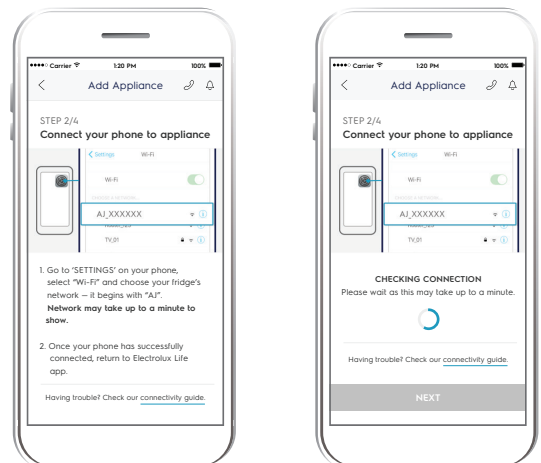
Carrier 1:20 PM 100%

Add Appliance

STEP 2/4
Connect your phone to appliance

Settings Wi-Fi

Wi-Fi

AJ_XXXXXX

TV_01

1. Go to 'SETTINGS' on your phone, select "Wi-Fi" and choose your fridge's network – it begins with "AJ". **Network may take up to a minute to show.**

2. Once your phone has successfully connected, return to Electrolux Life app.

Having trouble? Check our connectivity guide.

Carrier 1:20 PM 100%

Add Appliance

STEP 2/4
Connect your phone to appliance

Settings Wi-Fi

Wi-Fi

AJ_XXXXXX

TV_01

CHECKING CONNECTION
Please wait as this may take up to a minute.

Having trouble? Check our connectivity guide.

NEXT